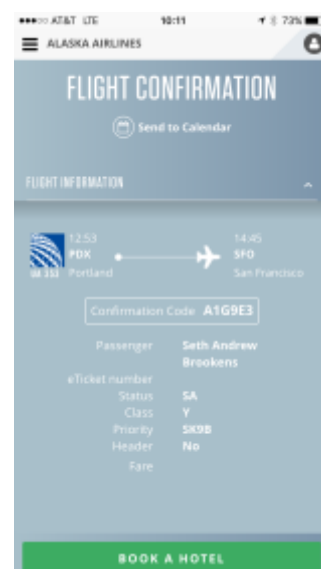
●●●○○ AT&T LTE 10:11 73%

ALASKA AIRLINES

FLIGHT CONFIRMATION

Send to Calendar

FLIGHT INFORMATION

UA 353

12:53
PDX
Portland

14:45
SFO
San Francisco

Confirmation Code A1G9E3

Passenger Seth Andrew Brookens
eTicket number
Status SA
Class Y
Priority SK9B
Header No
Fare

BOOK A HOTEL